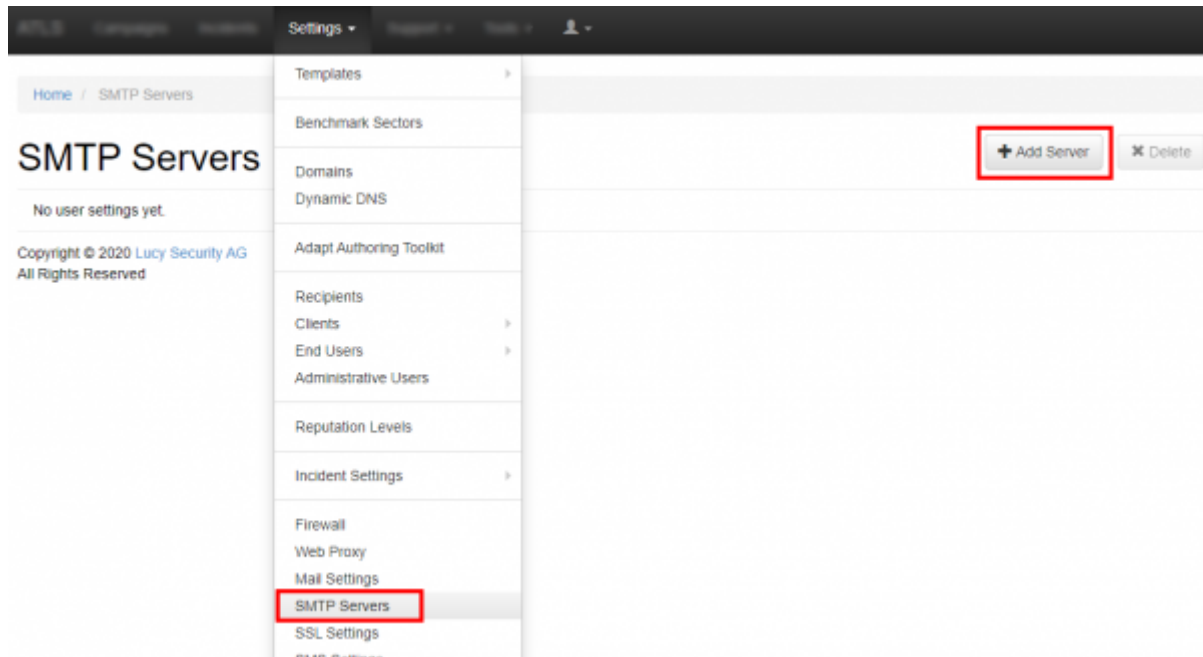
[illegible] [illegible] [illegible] Settings ▾ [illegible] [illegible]

Home / SMTP Servers

SMTP Servers

No user settings yet.

Copyright © 2020 Lucy Security AG
All Rights Reserved

Templates
Benchmark Sectors
Domains
Dynamic DNS
Adapt Authoring Toolkit
Recipients
Clients
End Users
Administrative Users
Reputation Levels
Incident Settings
Firewall
Web Proxy
Mail Settings
SMTP Servers
SSL Settings
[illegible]

+ Add Server
✖ Delete